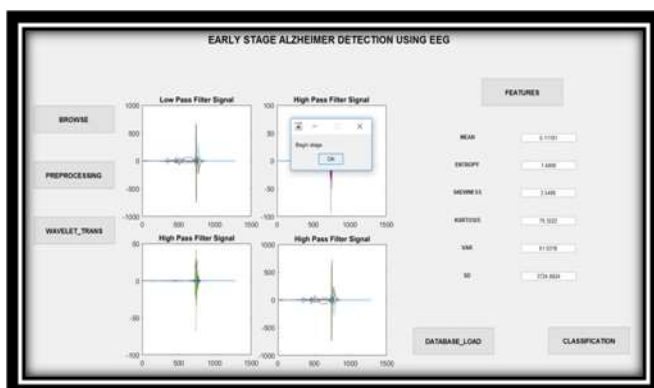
EARLY STAGE ALZHEIMER DETECTION USING EEG

BROWSE

PREPROCESSING

WAVELET_TRANS

Low Pass Filter Signal

1000
500
0
-500
-1000
0 500 1000 1500

High Pass Filter Signal

100
50
0
-50
-100
0 500 1000 1500

Begin stage

Ok

High Pass Filter Signal

100
50
0
-50
-100
0 500 1000 1500

High Pass Filter Signal

1000
500
0
-500
-1000
0 500 1000 1500

FEATURES

MEAN 0.11101

ENTROPY 1.4468

SKEWNESS 2.5466

KURTOSIS 75.3322

VAR 61.5378

SD 3724.8824

DATABASE_LOAD

CLASSIFICATION